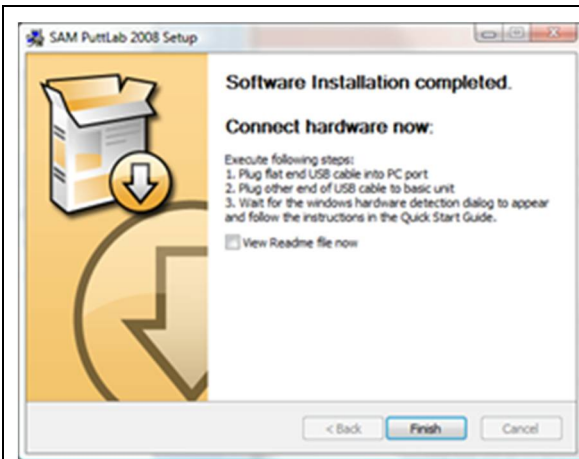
SAM PuttLab 2008 Setup

Software Installation completed.

Connect hardware now:

Execute following steps:
1. Plug flat end USB cable into PC port
2. Plug other end of USB cable to basic unit
3. Wait for the windows hardware detection dialog to appear and follow the instructions in the Quick Start Guide.

View Readme file now

< Back
Finish
Cancel